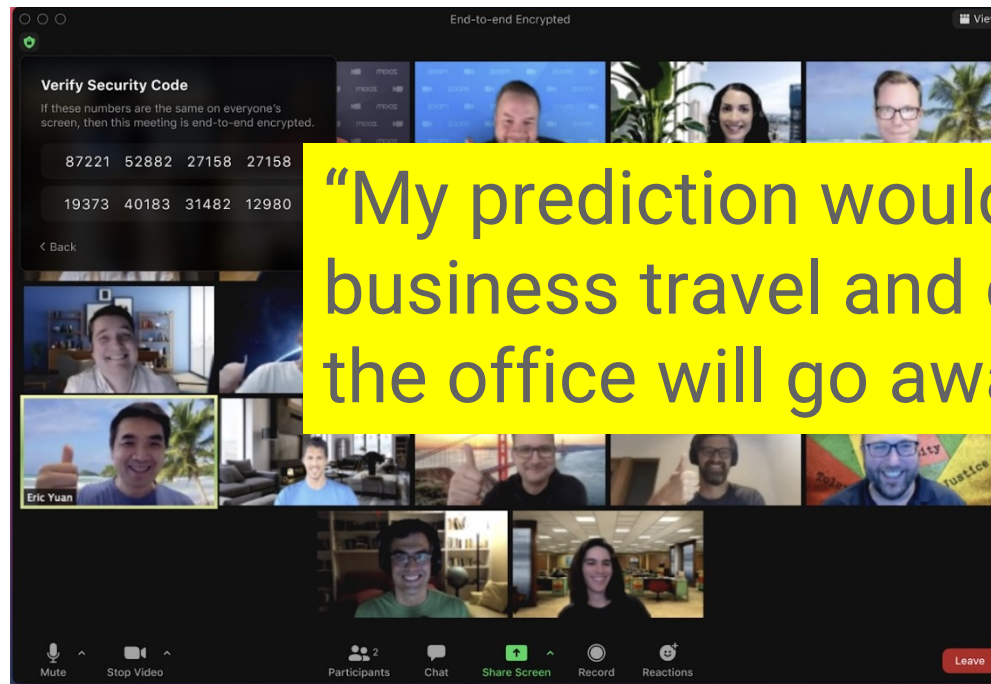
End-to-end Encrypted

View

Verify Security Code

If these numbers are the same on everyone's screen, then this meeting is end-to-end encrypted.

87221 52882 27158 27158

19373 40183 31482 12980

< Back

"My prediction would business travel and the office will go awa

Eric Yuan

Mute

Stop Video

Participants 2

Chat

Share Screen

Record

Reactions

Leave